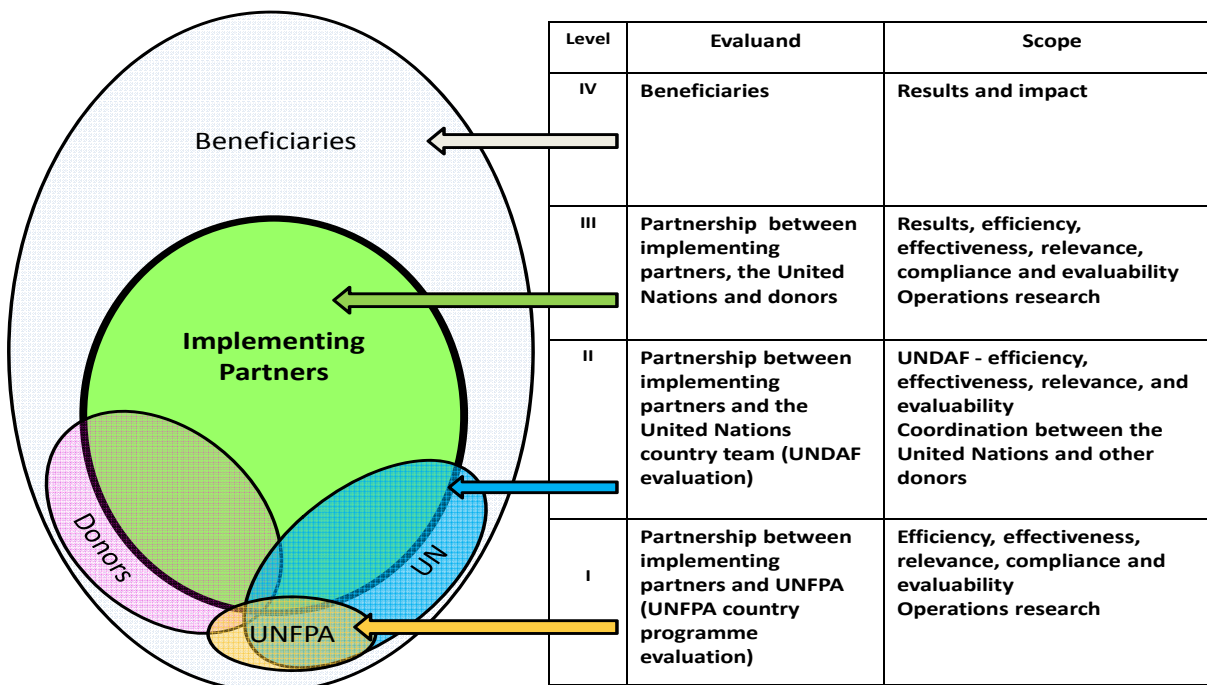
Beneficiaries

Implementing Partners

Donors

UN

UNFPA

| Level | Evaluand | Scope |
|---|---|---|
| IV | Beneficiaries | Results and impact |
| III | Partnership between implementing partners, the United Nations and donors | Results, efficiency, effectiveness, relevance, compliance and evaluability Operations research |
| II | Partnership between implementing partners and the United Nations country team (UNDAF evaluation) | UNDAF - efficiency, effectiveness, relevance, and evaluability Coordination between the United Nations and other donors |
| I | Partnership between implementing partners and UNFPA (UNFPA country programme evaluation) | Efficiency, effectiveness, relevance, compliance and evaluability Operations research |